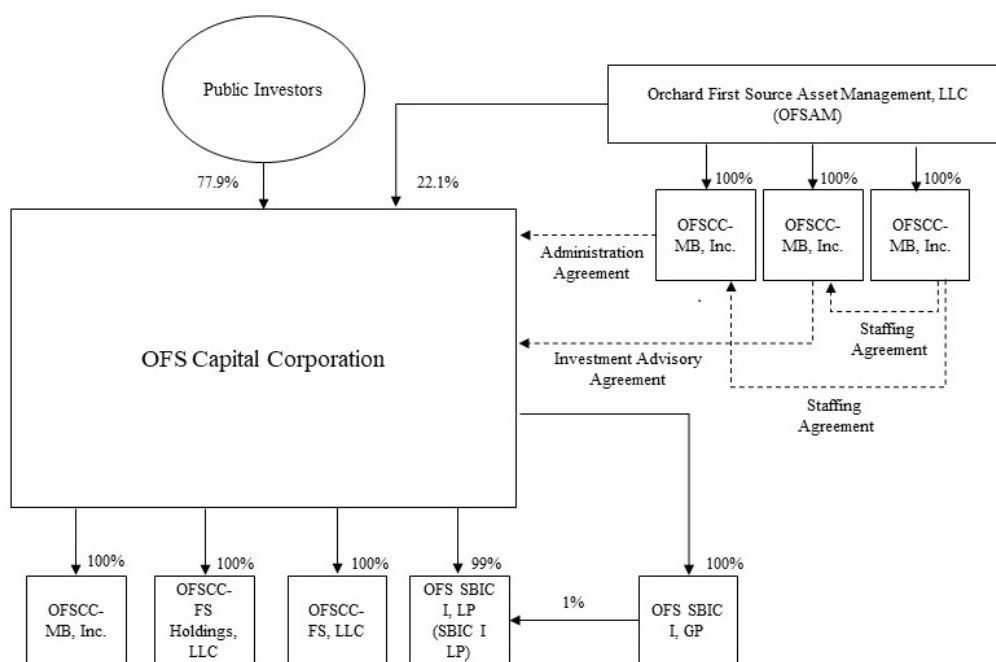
Public Investors

Orchard First Source Asset Management, LLC (OFSAM)

77.9%

22.1%

100%

100%

100%

OFSCC-MB, Inc.

OFSCC-MB, Inc.

OFSCC-MB, Inc.

Administration Agreement

OFS Capital Corporation

Staffing Agreement

Investment Advisory Agreement

Staffing Agreement

100%

100%

100%

99%

100%

OFSCC-MB, Inc.

OFSCC-FS Holdings, LLC

OFSCC-FS, LLC

OFS SBIC I, LP (SBIC I LP)

1%

OFS SBIC I, GP